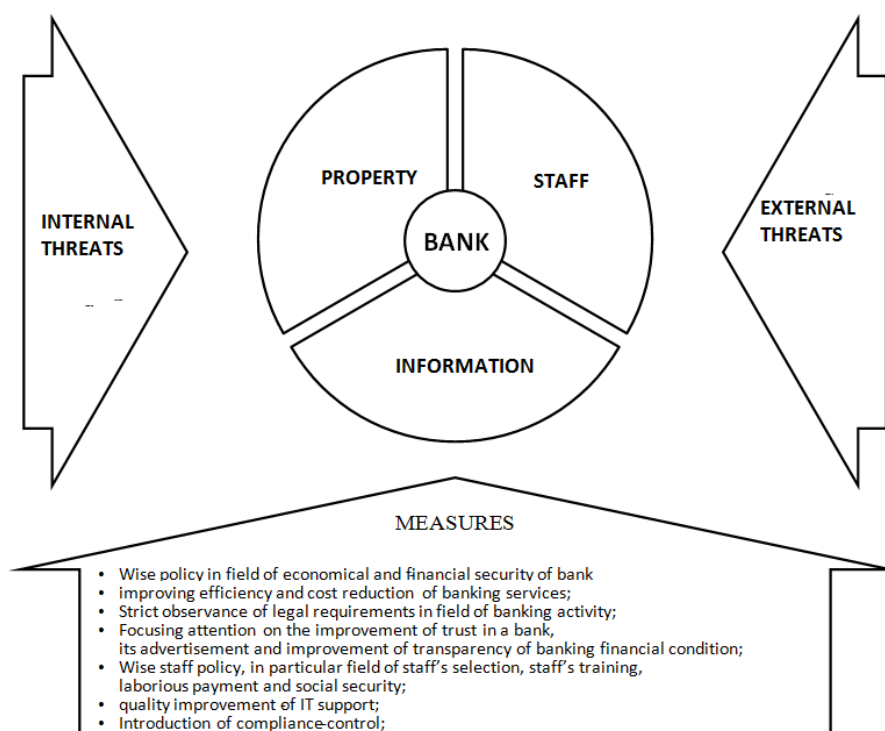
INTERNAL THREATS

PROPERTY

STAFF

BANK

INFORMATION

EXTERNAL THREATS

MEASURES

• Wise policy in field of economical and financial security of bank
• improving efficiency and cost reduction of banking services;
• Strict observance of legal requirements in field of banking activity;
• Focusing attention on the improvement of trust in a bank, its advertisement and improvement of transparency of banking financial condition;
• Wise staff policy, in particular field of staff's selection, staff's training, laborious payment and social security;
• quality improvement of IT support;
• Introduction of compliance-control;